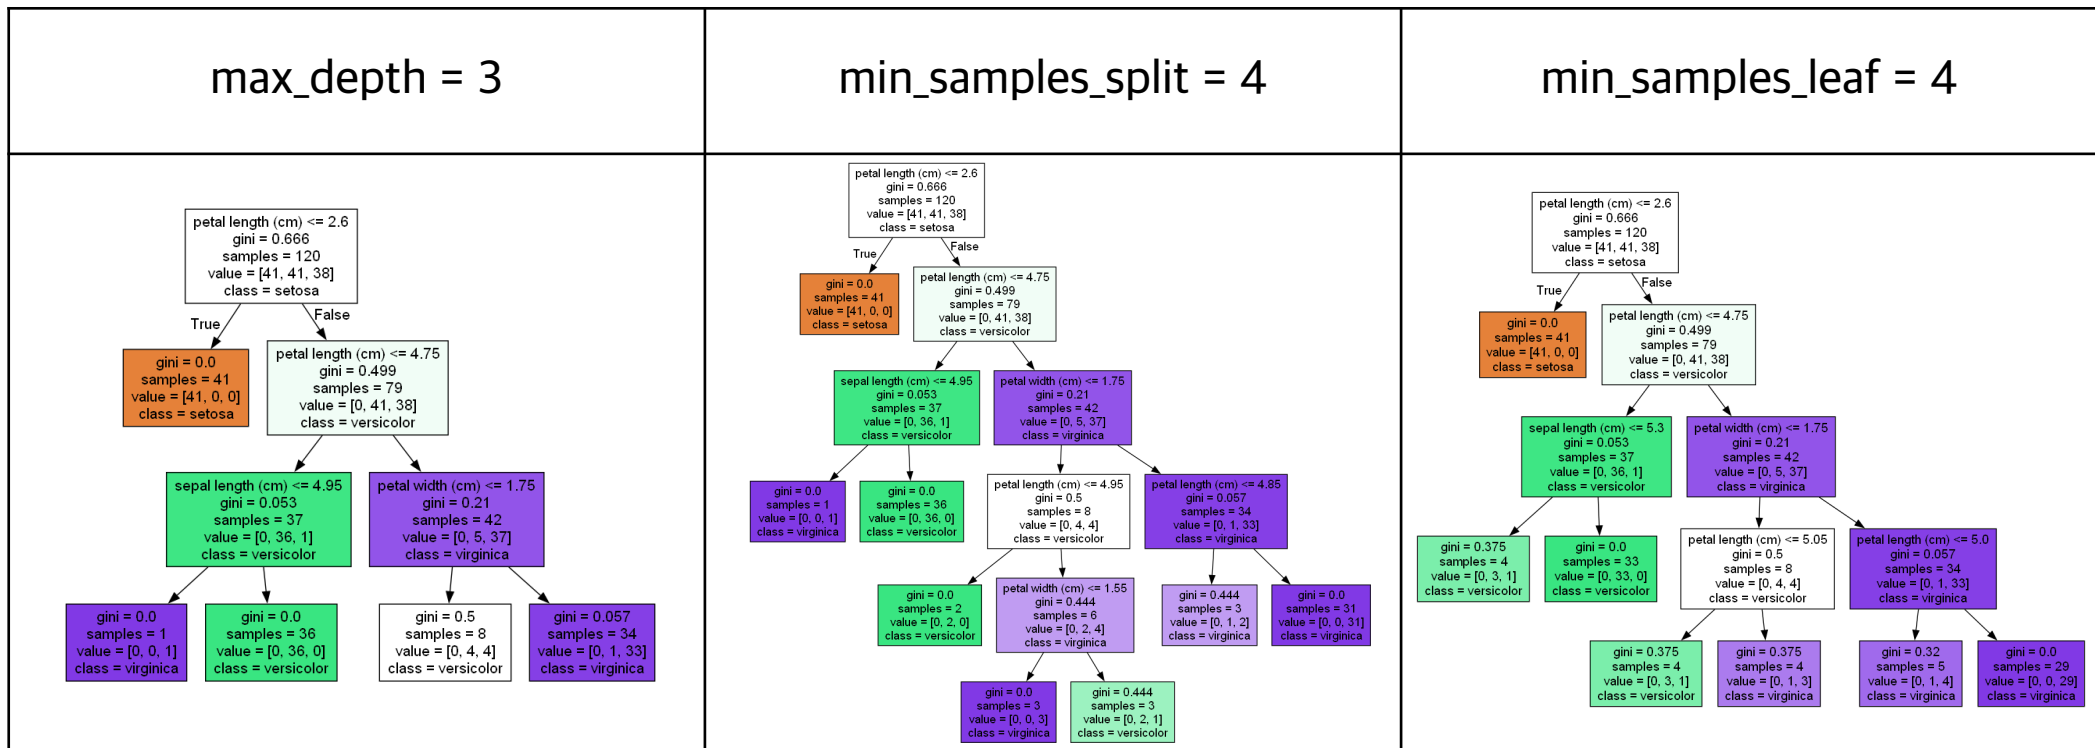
| max_depth = 3 | min_samples_split = 4 | min_samples_leaf = 4 |
|---|---|---|

petal length (cm) <= 2.6
gini = 0.666
samples = 120
value = [41, 41, 38]
class = setosa

True

False

gini = 0.0
samples = 41
value = [41, 0, 0]
class = setosa

petal length (cm) <= 4.75
gini = 0.499
samples = 79
value = [0, 41, 38]
class = versicolor

sepal length (cm) <= 4.95
gini = 0.053
samples = 37
value = [0, 36, 1]
class = versicolor

petal width (cm) <= 1.75
gini = 0.21
samples = 42
value = [0, 5, 37]
class = virginica

gini = 0.0
samples = 1
value = [0, 0, 1]
class = virginica

gini = 0.0
samples = 36
value = [0, 36, 0]
class = versicolor

gini = 0.5
samples = 8
value = [0, 4, 4]
class = versicolor

gini = 0.057
samples = 34
value = [0, 1, 33]
class = virginica

petal length (cm) <= 2.6
gini = 0.666
samples = 120
value = [41, 41, 38]
class = setosa

True

False

gini = 0.0
samples = 41
value = [41, 0, 0]
class = setosa

petal length (cm) <= 4.75
gini = 0.499
samples = 79
value = [0, 41, 38]
class = versicolor

sepal length (cm) <= 4.95
gini = 0.053
samples = 37
value = [0, 36, 1]
class = versicolor

petal width (cm) <= 1.75
gini = 0.21
samples = 42
value = [0, 5, 37]
class = virginica

gini = 0.0
samples = 1
value = [0, 0, 1]
class = virginica

gini = 0.0
samples = 36
value = [0, 36, 0]
class = versicolor

petal length (cm) <= 4.95
gini = 0.5
samples = 8
value = [0, 4, 4]
class = versicolor

petal length (cm) <= 4.85
gini = 0.057
samples = 34
value = [0, 1, 33]
class = virginica

gini = 0.0
samples = 2
value = [0, 2, 0]
class = versicolor

petal width (cm) <= 1.55
gini = 0.444
samples = 6
value = [0, 2, 4]
class = virginica

gini = 0.444
samples = 3
value = [0, 1, 2]
class = virginica

gini = 0.0
samples = 31
value = [0, 0, 31]
class = virginica

gini = 0.0
samples = 3
value = [0, 0, 3]
class = virginica

gini = 0.444
samples = 3
value = [0, 2, 1]
class = versicolor

petal length (cm) <= 2.6
gini = 0.666
samples = 120
value = [41, 41, 38]
class = setosa

True

False

gini = 0.0
samples = 41
value = [41, 0, 0]
class = setosa

petal length (cm) <= 4.75
gini = 0.499
samples = 79
value = [0, 41, 38]
class = versicolor

sepal length (cm) <= 5.3
gini = 0.053
samples = 37
value = [0, 36, 1]
class = versicolor

petal width (cm) <= 1.75
gini = 0.21
samples = 42
value = [0, 5, 37]
class = virginica

gini = 0.375
samples = 4
value = [0, 3, 1]
class = versicolor

gini = 0.0
samples = 33
value = [0, 33, 0]
class = versicolor

petal length (cm) <= 5.05
gini = 0.5
samples = 8
value = [0, 4, 4]
class = versicolor

petal length (cm) <= 5.0
gini = 0.057
samples = 34
value = [0, 1, 33]
class = virginica

gini = 0.375
samples = 4
value = [0, 3, 1]
class = versicolor

gini = 0.375
samples = 4
value = [0, 1, 3]
class = virginica

gini = 0.32
samples = 5
value = [0, 1, 4]
class = virginica

gini = 0.0
samples = 29
value = [0, 0, 29]
class = virginica